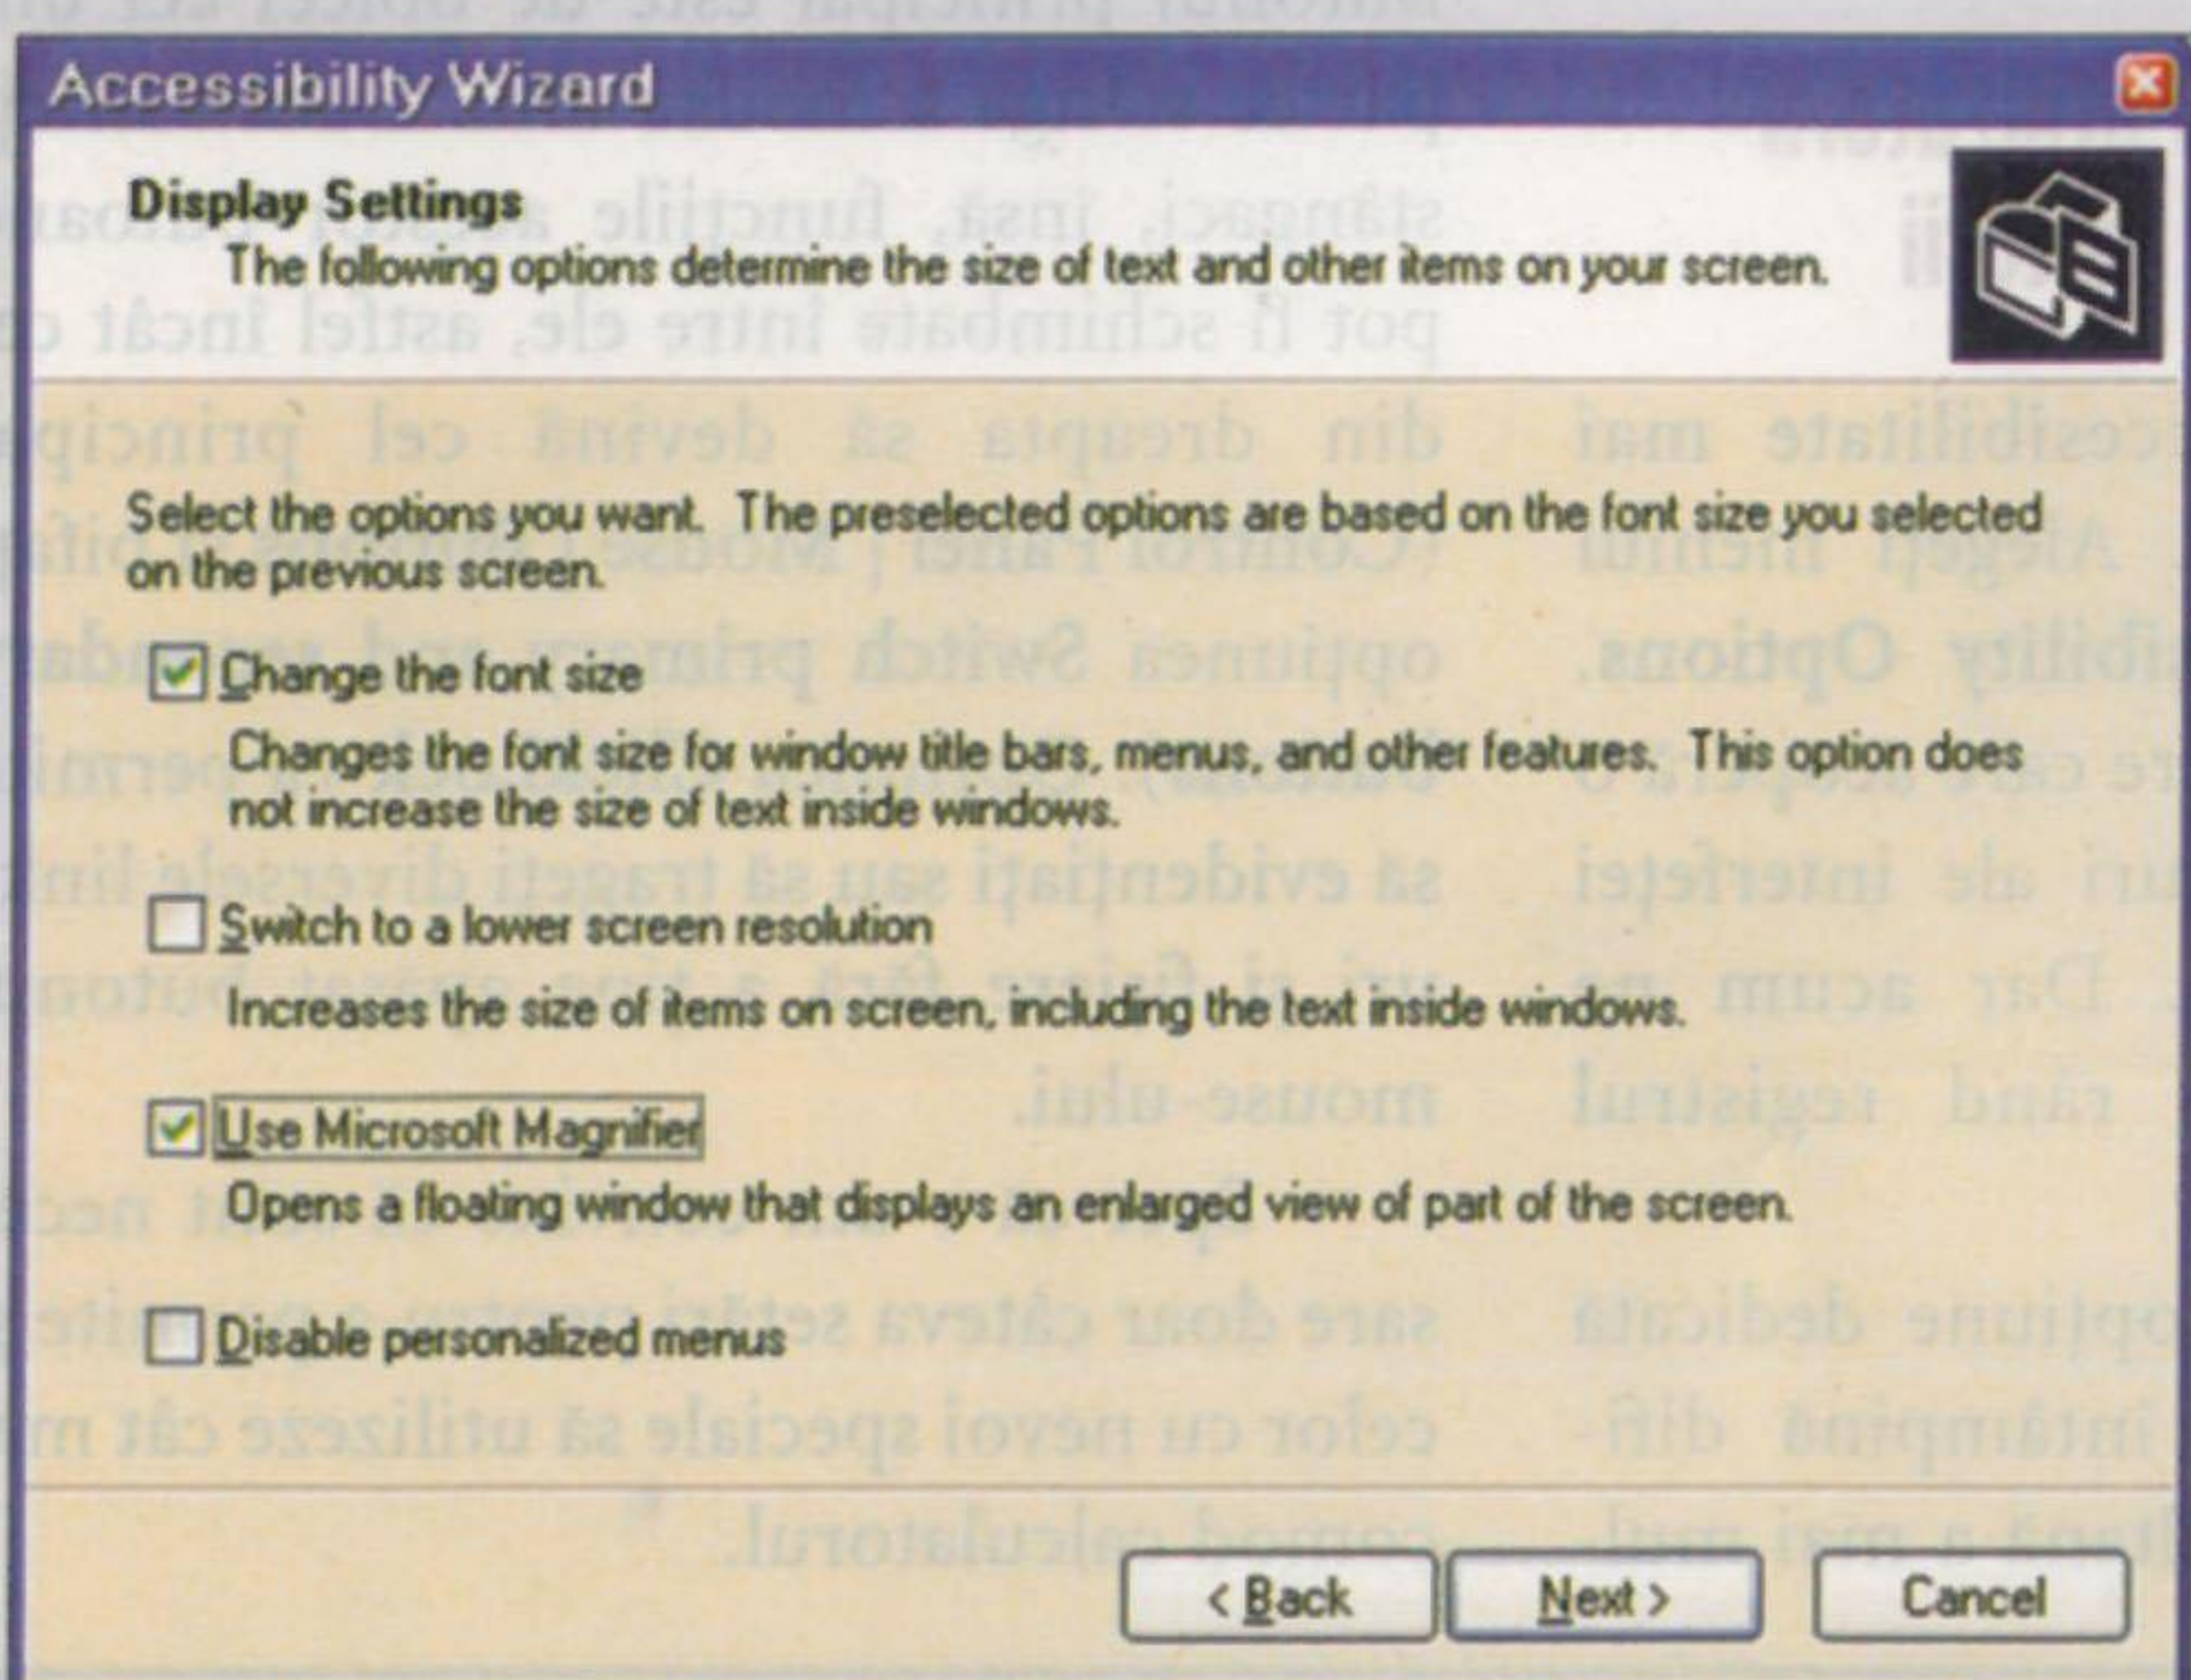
Accessibility Wizard

Display Settings
The following options determine the size of text and other items on your screen.

Select the options you want. The preselected options are based on the font size you selected on the previous screen.

Change the font size
Changes the font size for window title bars, menus, and other features. This option does not increase the size of text inside windows.

Switch to a lower screen resolution
Increases the size of items on screen, including the text inside windows.

Use Microsoft Magnifier
Opens a floating window that displays an enlarged view of part of the screen.

Disable personalized menus

< Back
Next >
Cancel